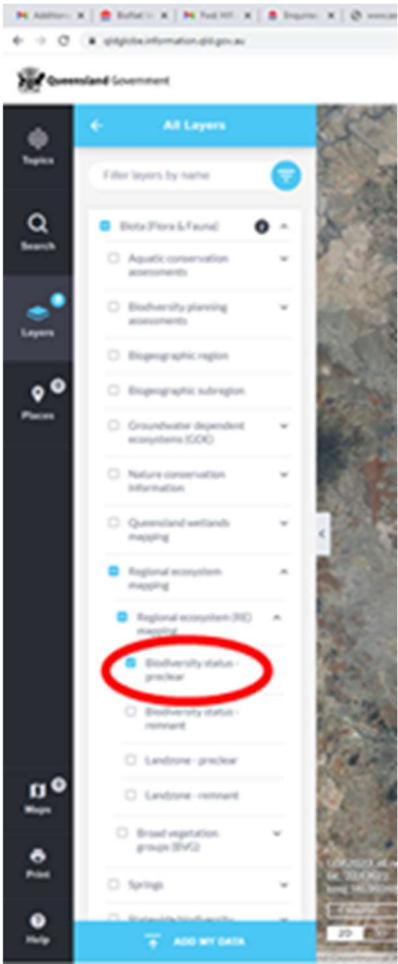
Additio | Bulhat | Fwd: HT | Enquiry |

qldglobe.information.qld.gov.au

Queensland Government

Topics

Search

Layers

Places

Maps

Print

Help

All Layers

Filter layers by name

Biota (Flora & Fauna)

Aquatic conservation assessments

Biodiversity planning assessments

Biogeographic region

Biogeographic subregion

Groundwater dependent ecosystems (GDE)

Nature conservation information

Queensland wetlands mapping

Regional ecosystem mapping

Regional ecosystem (RE) mapping

Biodiversity status - preclear

Biodiversity status - remnant

Landzone - preclear

Landzone - remnant

Broad vegetation groups (BVG)

Springs

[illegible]

ADD MY DATA

2D